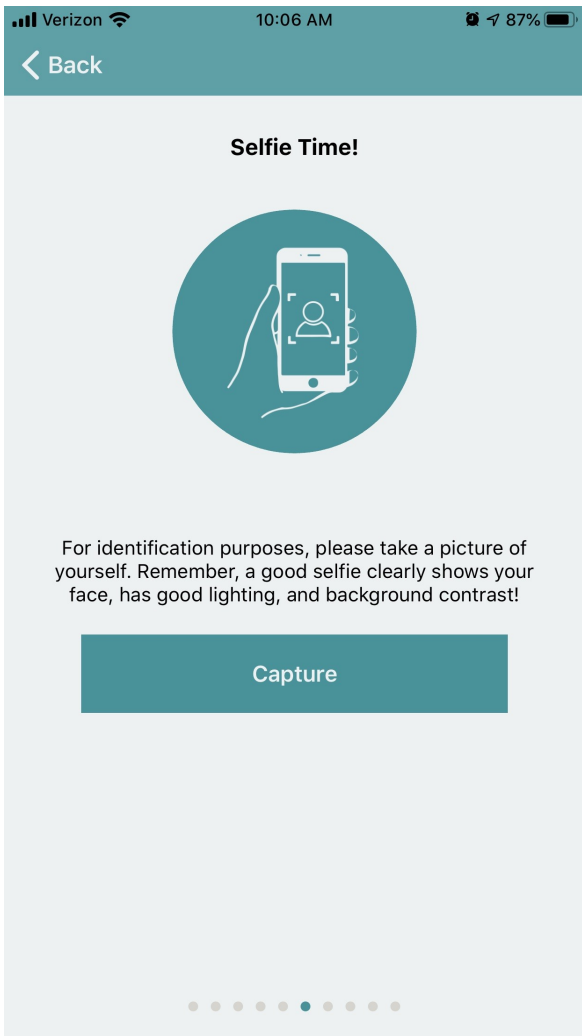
Verizon 10:06 AM 87%

Back

Selfie Time!

For identification purposes, please take a picture of yourself. Remember, a good selfie clearly shows your face, has good lighting, and background contrast!

Capture